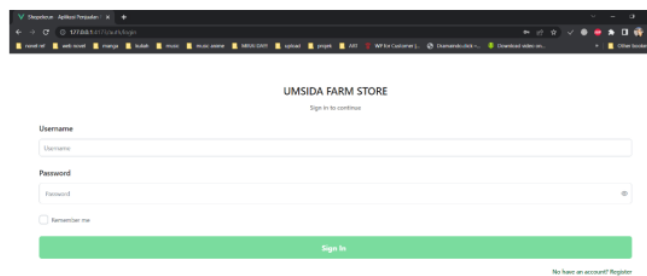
Dfespedaruz - Aplikasi Penjualan | ✕ +

127.0.0.1:8000/auth/login

novel rel | web novel | manga | kuliah | music | music anime | MBKM GSM1 | upload | projek | ART | WP for Customer | | Dramaindo.click - | Download video on... | Other bookm

UMSIDA FARM STORE

Sign in to continue

Username

Username

Password

Password

Remember me

Sign In

No have an account? Register